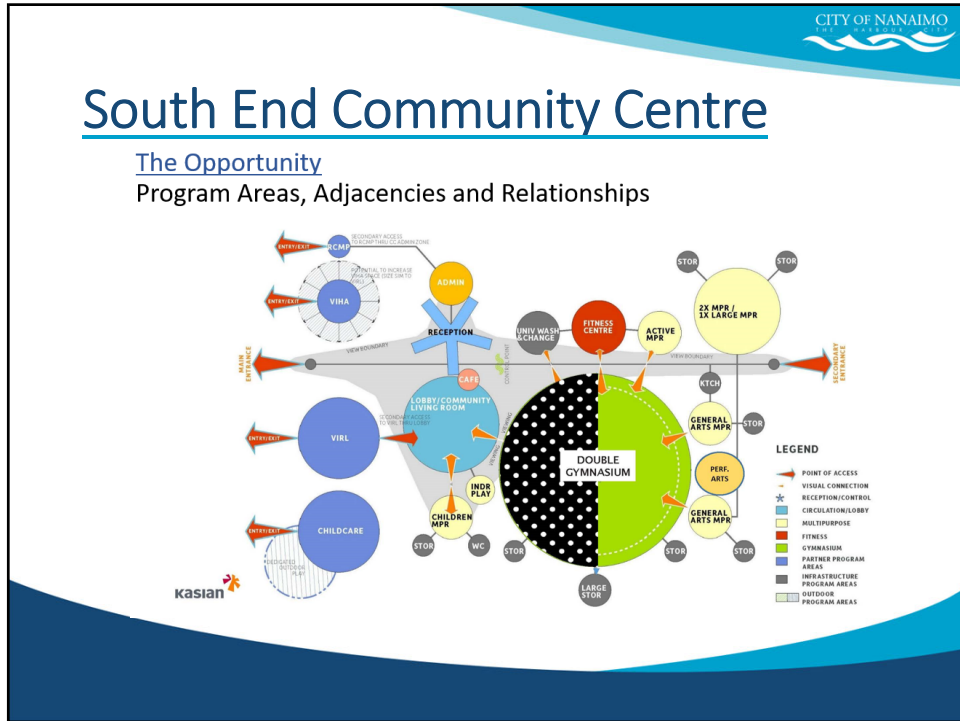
CITY OF NANAIMO
THE HARBOUR CITY

South End Community Centre

The Opportunity
Program Areas, Adjacencies and Relationships

SECONDARY ACCESS TO RCMP THRU CC ADMIN ZONE
ENTRY/EXIT
RCMP
POTENTIAL TO INCREASE VIHA SPACE (SIZE SIM TO VIRL)
ENTRY/EXIT
VIHA
ADMIN
RECEPTION
VIEW BOUNDARY
MAIN ENTRANCE
UNIV WASH &CHANGE
FITNESS CENTRE
ACTIVE MPR
STOR
STOR
2X MPR / 1X LARGE MPR
VIEW BOUNDARY
SECONDARY ENTRANCE
CONTROL POINT
CAFE
LOBBY/COMMUNITY LIVING ROOM
KTCH
ENTRY/EXIT
VIRL
SECONDARY ACCESS TO VIRL THRU LOBBY
DOUBLE GYMNASIUM
GENERAL ARTS MPR
STOR
INDR PLAY
PERF. ARTS
CHILDREN MPR
ENTRY/EXIT
CHILDCARE
DEDICATED OUTDOOR PLAY
STOR
WC
STOR
STOR
GENERAL ARTS MPR
STOR
LARGE STOR
Kasian

LEGEND
POINT OF ACCESS
VISUAL CONNECTION
RECEPTION/CONTROL
CIRCULATION/LOBBY
MULTIPURPOSE
FITNESS
GYMNASIUM
PARTNER PROGRAM AREAS
INFRASTRUCTURE PROGRAM AREAS
OUTDOOR PROGRAM AREAS